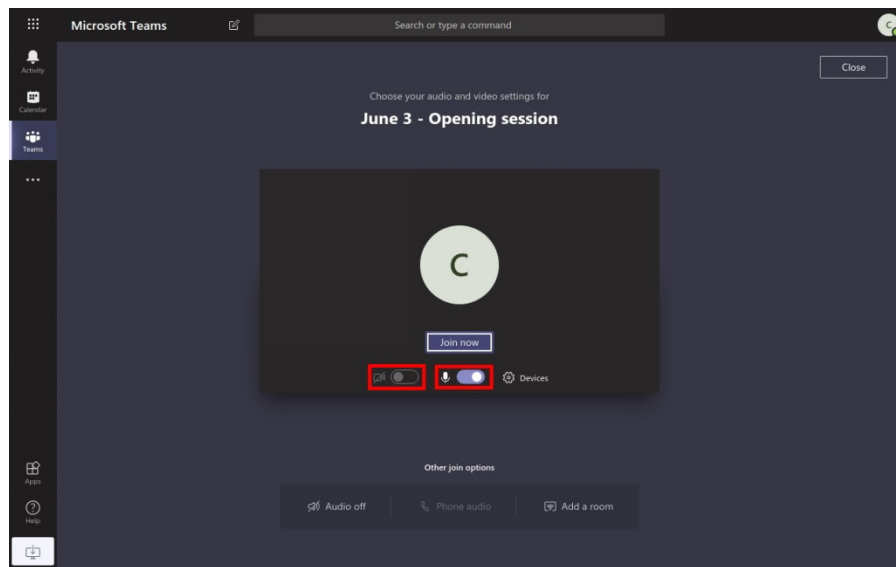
Microsoft Teams

Search or type a command

Activity

Calendar

Teams

...

Close

Choose your audio and video settings for

June 3 - Opening session

C

Join now

Devices

Other join options

Audio off

Phone audio

Add a room

Apps

Help